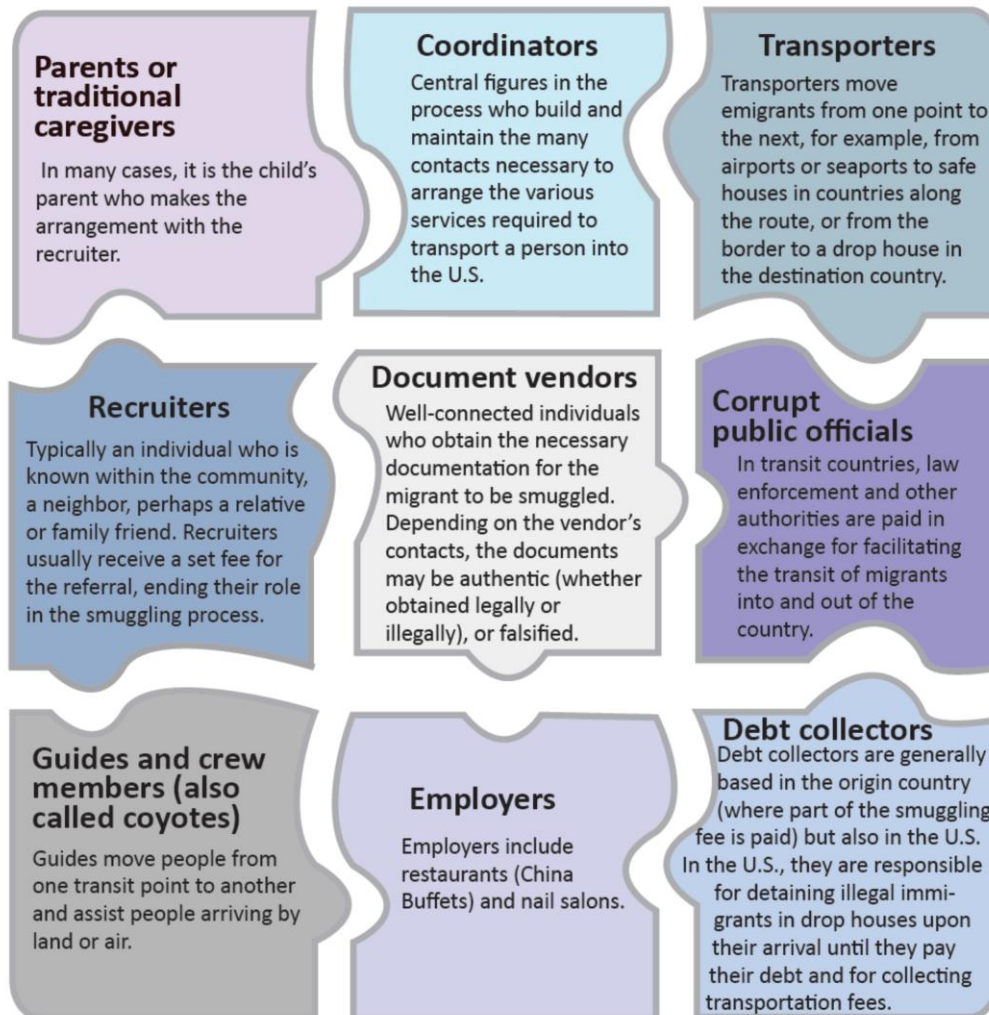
Parents or traditional caregivers

In many cases, it is the child's parent who makes the arrangement with the recruiter.

Coordinators

Central figures in the process who build and maintain the many contacts necessary to arrange the various services required to transport a person into the U.S.

Transporters

Transporters move emigrants from one point to the next, for example, from airports or seaports to safe houses in countries along the route, or from the border to a drop house in the destination country.

Recruiters

Typically an individual who is known within the community, a neighbor, perhaps a relative or family friend. Recruiters usually receive a set fee for the referral, ending their role in the smuggling process.

Document vendors

Well-connected individuals who obtain the necessary documentation for the migrant to be smuggled. Depending on the vendor's contacts, the documents may be authentic (whether obtained legally or illegally), or falsified.

Corrupt public officials

In transit countries, law enforcement and other authorities are paid in exchange for facilitating the transit of migrants into and out of the country.

Guides and crew members (also called coyotes)

Guides move people from one transit point to another and assist people arriving by land or air.

Employers

Employers include restaurants (China Buffets) and nail salons.

Debt collectors

Debt collectors are generally based in the origin country (where part of the smuggling fee is paid) but also in the U.S. In the U.S., they are responsible for detaining illegal immigrants in drop houses upon their arrival until they pay their debt and for collecting transportation fees.